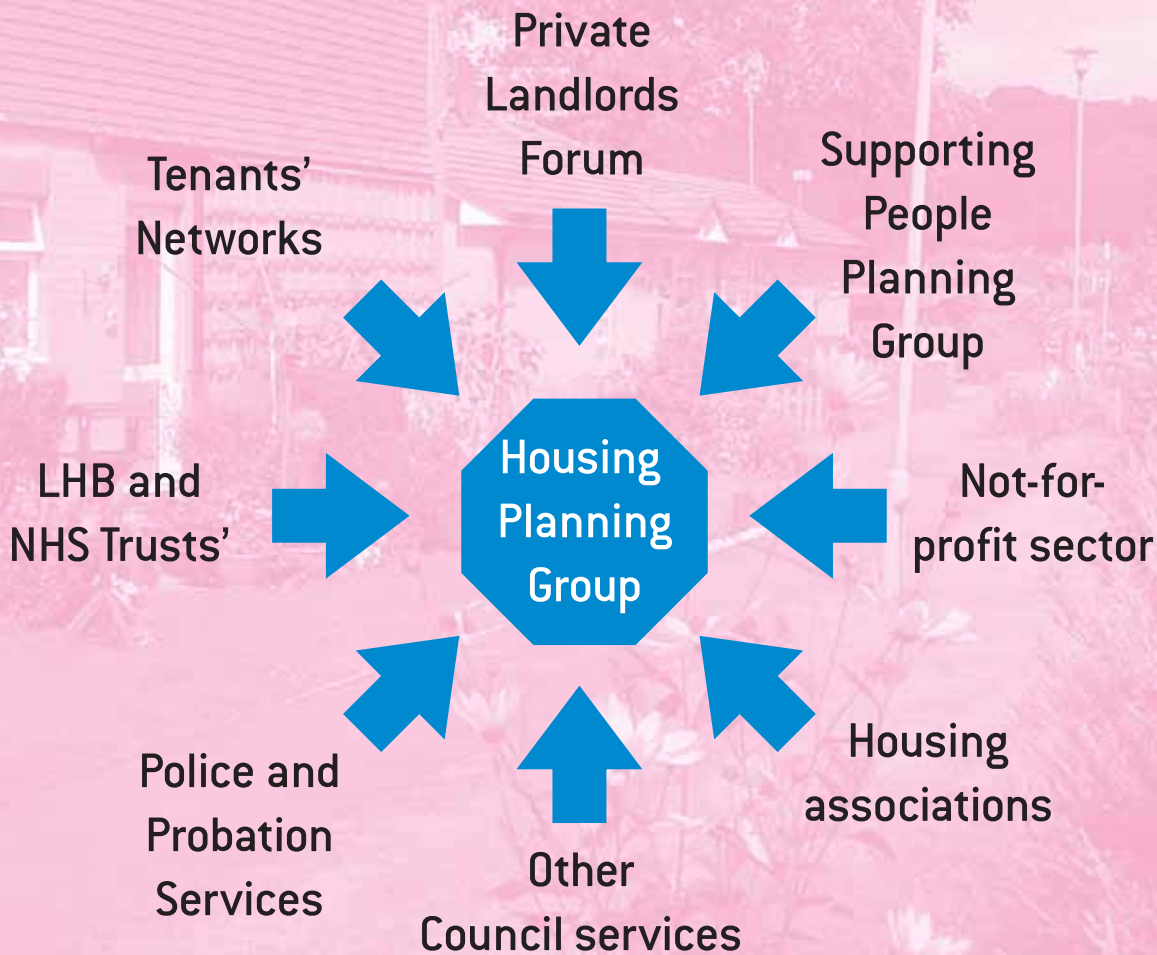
Private Landlords Forum

Tenants' Networks

Supporting People Planning Group

Housing Planning Group

LHB and NHS Trusts'

Not-for-profit sector

Police and Probation Services

Other Council services

Housing associations